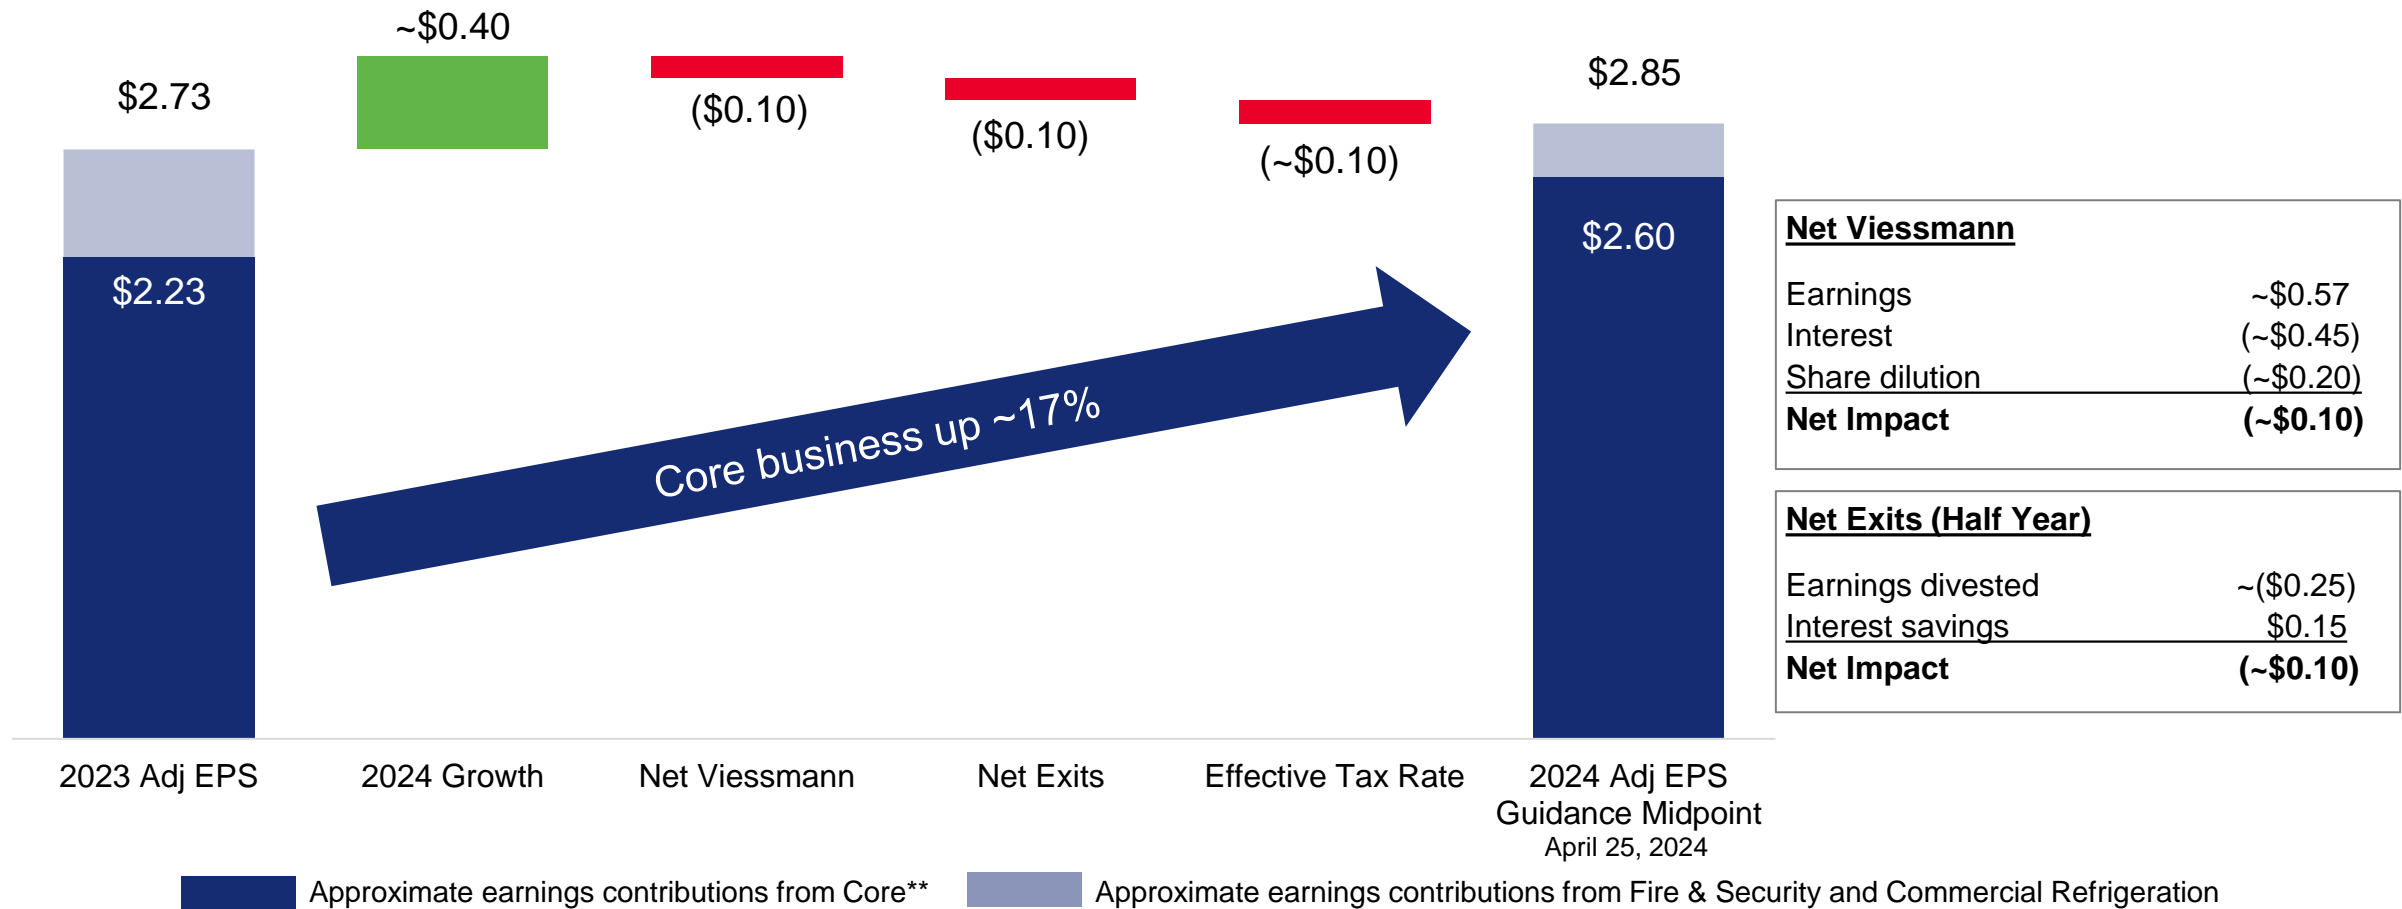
~$0.40

$2.73

($0.10)

($0.10)

(~$0.10)

$2.85

$2.60

$2.23

Core business up ~17%

Net Viessmann

| | |
|---|---|
| Earnings | ~$0.57 |
| Interest | (~$0.45) |
| Share dilution | (~$0.20) |
| **Net Impact** | **(~$0.10)** |

Net Exits (Half Year)

| | |
|---|---|
| Earnings divested | ~($0.25) |
| Interest savings | $0.15 |
| **Net Impact** | **(~$0.10)** |

2023 Adj EPS

2024 Growth

Net Viessmann

Net Exits

Effective Tax Rate

2024 Adj EPS Guidance Midpoint
April 25, 2024

Approximate earnings contributions from Core**

Approximate earnings contributions from Fire & Security and Commercial Refrigeration